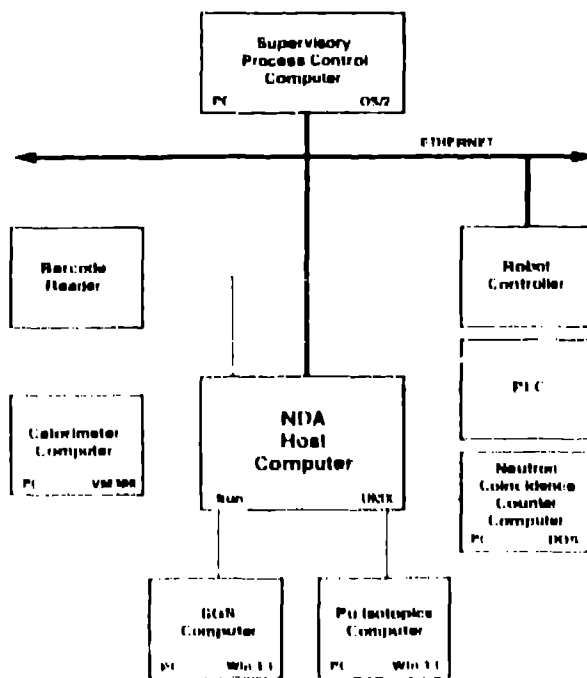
Supervisory Process Control Computer
PC OS/2

ETHERNET

Barcode Reader

Robot Controller

PLC

Calorimeter Computer
PC VMEbus

NDA Host Computer
Sun UNIX

Neutron Coincidence Counter Computer
PC DOS

GGS Computer
PC Win 3.1

Pu Isotopics Computer
PC Win 3.1